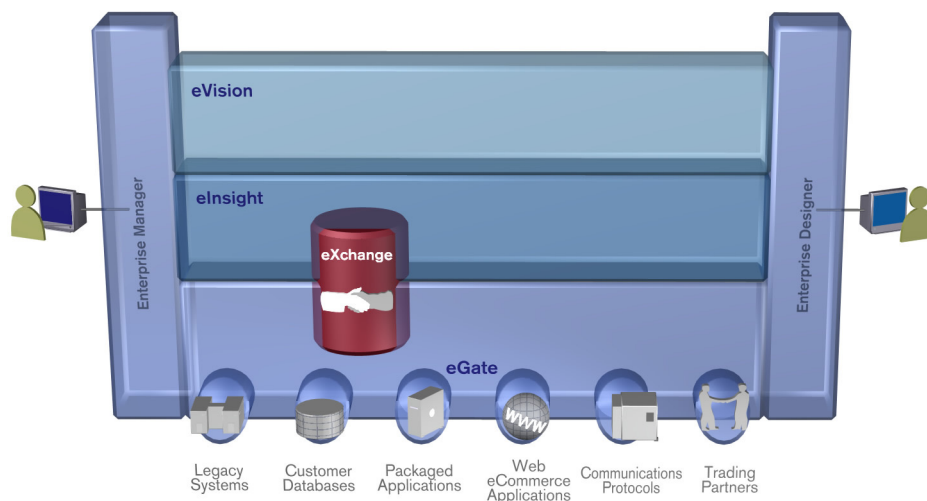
eVision

eInsight

eXchange

eGate

Enterprise Manager

Enterprise Designer

WWW

Legacy Systems

Customer Databases

Packaged Applications

Web eCommerce Applications

Communications Protocols

Trading Partners